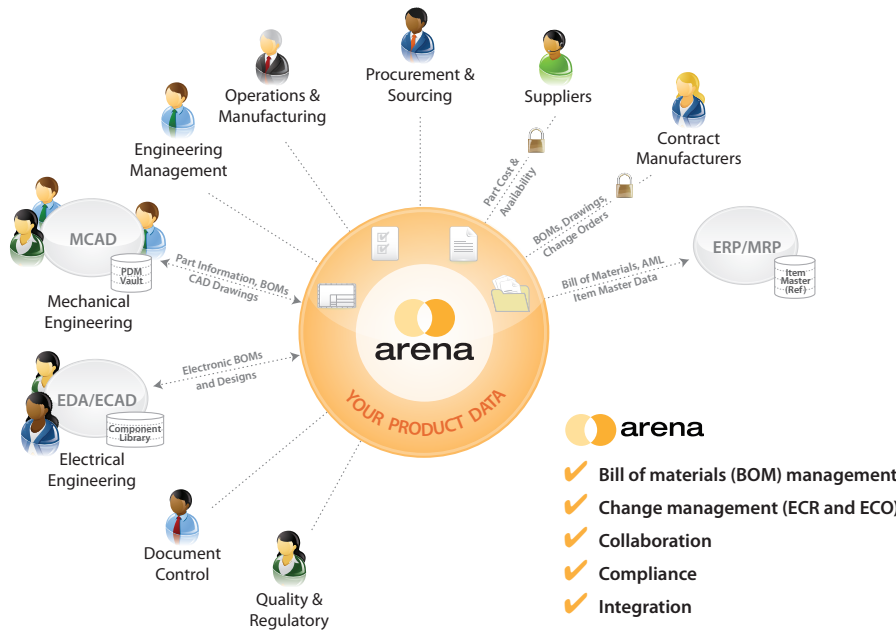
Operations & Manufacturing

Procurement & Sourcing

Suppliers

Engineering Management

Contract Manufacturers

MCAD

PDM Vault

Mechanical Engineering

Part Information, BOMs CAD Drawings

Part Cost & Availability

BOMs, Drawings, Change Orders

ERP/MRP

Item Master (Ref)

Bill of Materials, AML Item Master Data

arena

YOUR PRODUCT DATA

Electronic BOMs and Designs

EDA/ECAD

Component Library

Electrical Engineering

Document Control

Quality & Regulatory

arena

✔ Bill of materials (BOM) management

✔ Change management (ECR and ECO)

✔ Collaboration

✔ Compliance

✔ Integration